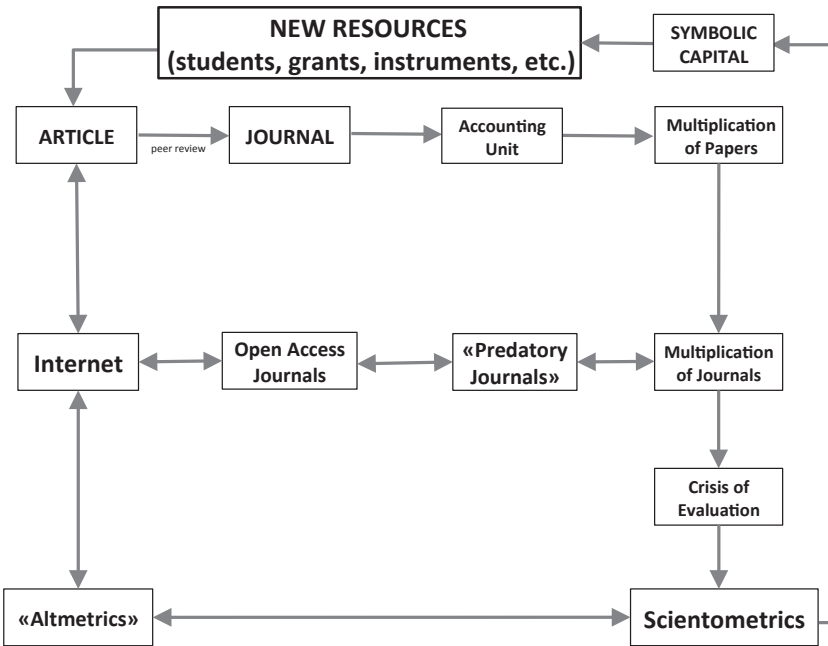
NEW RESOURCES
(students, grants, instruments, etc.)

SYMBOLIC CAPITAL

ARTICLE

peer review

JOURNAL

Accounting Unit

Multiplication of Papers

Internet

Open Access Journals

«Predatory Journals»

Multiplication of Journals

Crisis of Evaluation

«Altmetrics»

Scientometrics